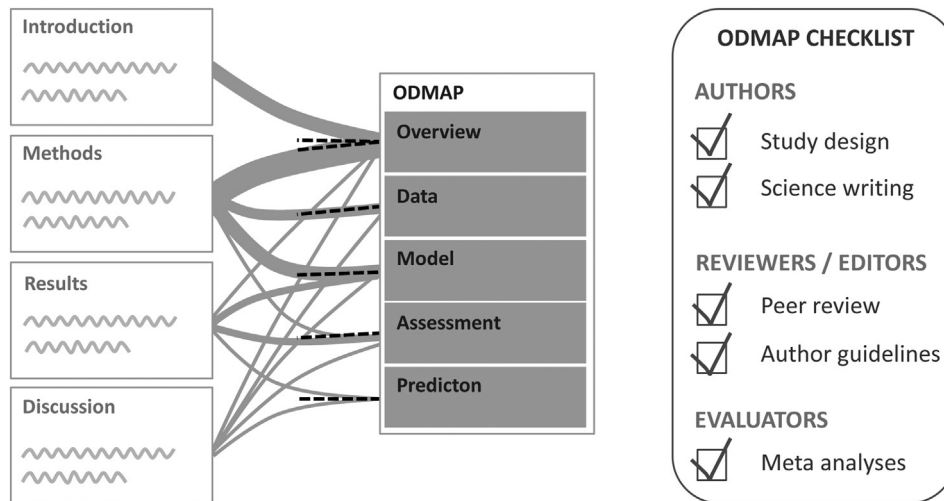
Introduction

Methods

Results

Discussion

ODMAP

Overview

Data

Model

Assessment

Predicton

ODMAP CHECKLIST

AUTHORS

Study design

Science writing

REVIEWERS / EDITORS

Peer review

Author guidelines

EVALUATORS

Meta analyses